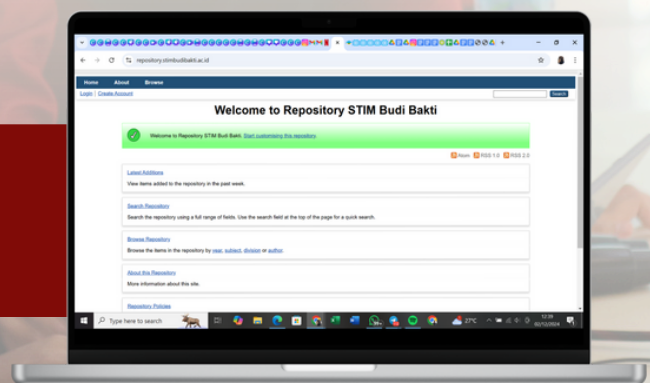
repository.stimbudibakti.ac.id

Home About Browse

Login | Create Account

Search

Welcome to Repository STIM Budi Bakti

Welcome to Repository STIM Budi Bakti. Start customising this repository.

Atom RSS 1.0 RSS 2.0

Latest Additions

View items added to the repository in the past week.

Search Repository

Search the repository using a full range of fields. Use the search field at the top of the page for a quick search.

Browse Repository

Browse the items in the repository by year, subject, division or author.

About this Repository

More information about this site.

Repository Policies

Type here to search

27°C

12:39

02/12/2024